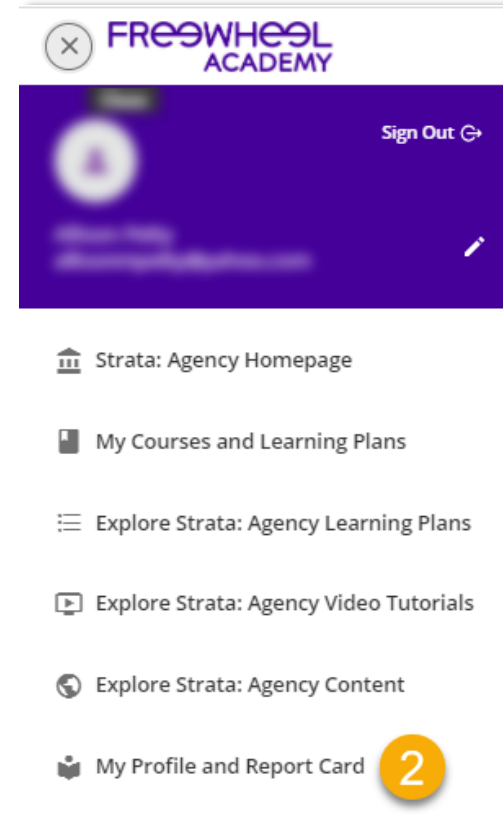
FREEWHEEL ACADEMY

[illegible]

Sign Out

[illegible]
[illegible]

Strata: Agency Homepage

My Courses and Learning Plans

Explore Strata: Agency Learning Plans

Explore Strata: Agency Video Tutorials

Explore Strata: Agency Content

My Profile and Report Card

2